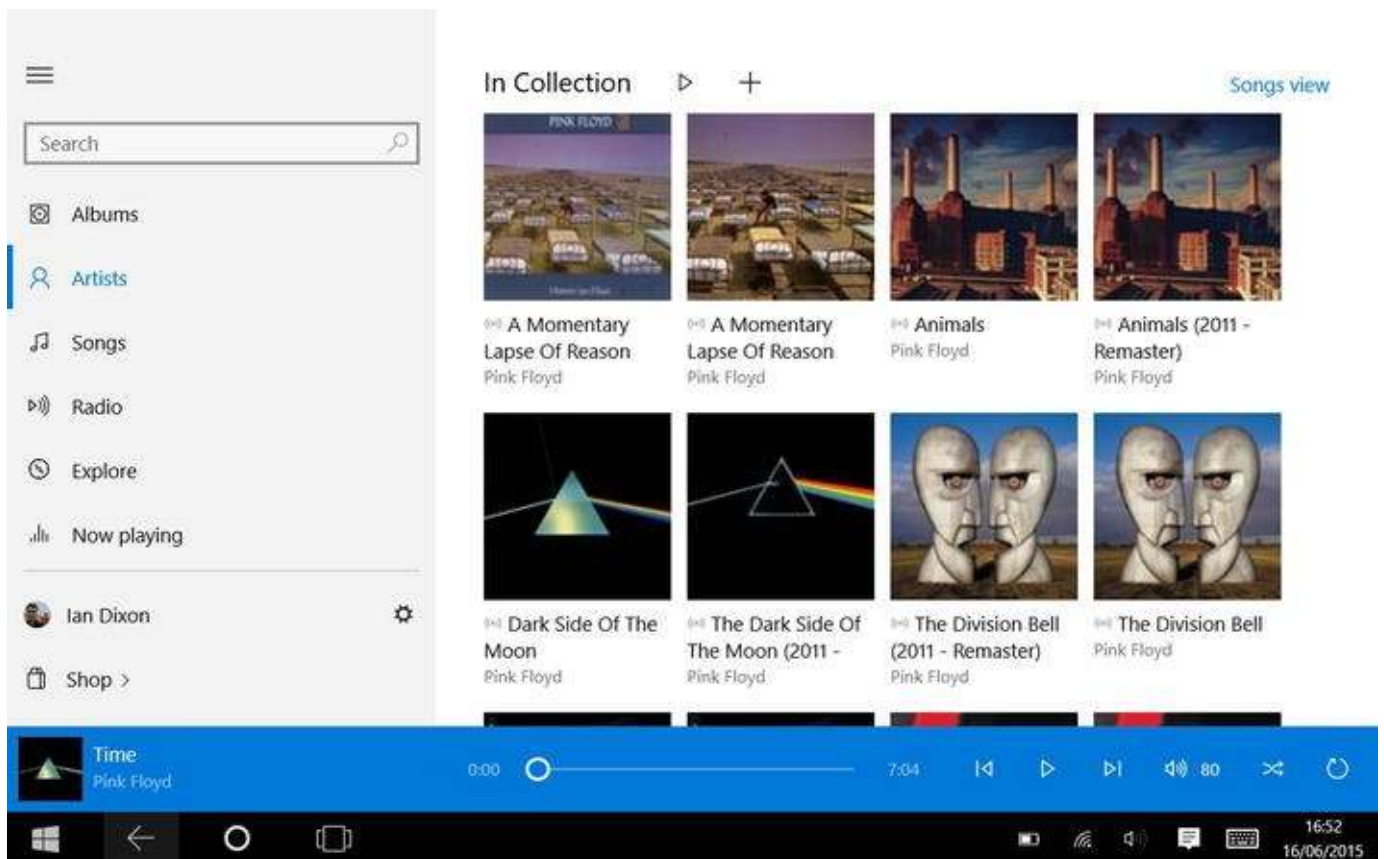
Search

Albums

Artists

Songs

Radio

Explore

Now playing

Ian Dixon

Shop >

In Collection

Songs view

PINK FLOYD

A Momentary Lapse Of Reason
Pink Floyd

A Momentary Lapse Of Reason
Pink Floyd

Animals
Pink Floyd

Animals (2011 - Remaster)
Pink Floyd

Dark Side Of The Moon
Pink Floyd

The Dark Side Of The Moon (2011 -
Pink Floyd

The Division Bell (2011 - Remaster)
Pink Floyd

The Division Bell
Pink Floyd

Time
Pink Floyd

0:00

7:04

80

16:52
16/06/2015